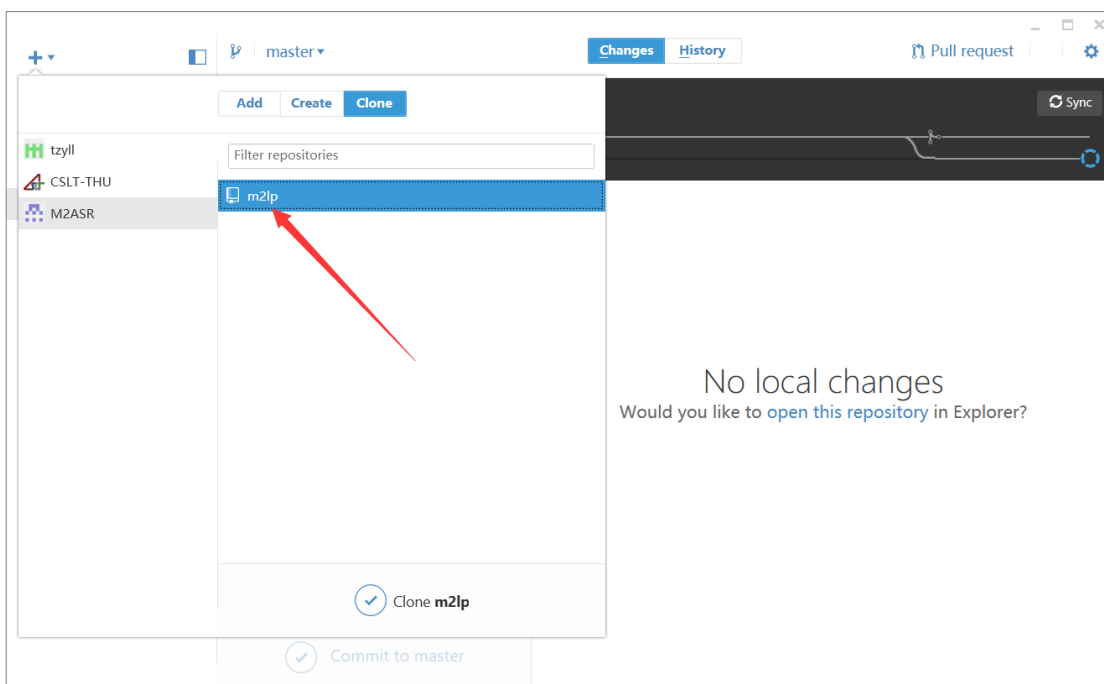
master
Changes
History
Pull request
Sync
Add
Create
Clone
tzyll
CSLT-THU
M2ASR
Filter repositories
m2lp
Clone m2lp
No local changes
Would you like to open this repository in Explorer?
Commit to master